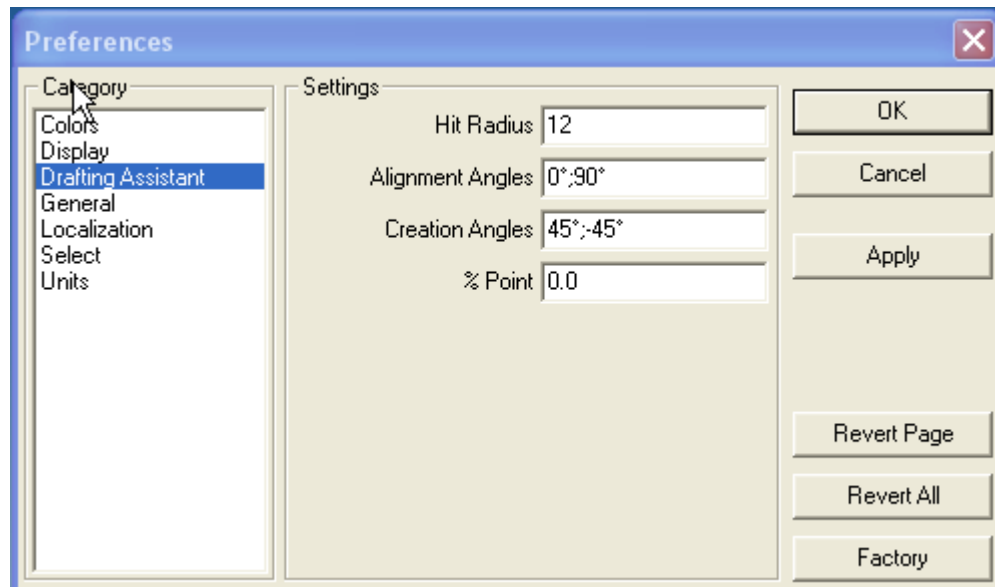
Preferences

Category
Colors
Display
Drafting Assistant
General
Localization
Select
Units

Settings
Hit Radius 12
Alignment Angles 0°;90°
Creation Angles 45°;-45°
% Point 0.0

OK
Cancel
Apply
Revert Page
Revert All
Factory